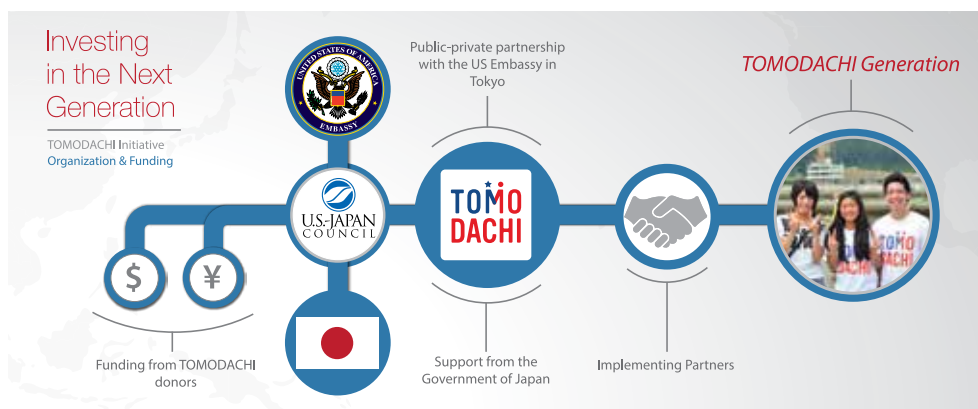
Investing in the Next Generation

TOMODACHI Initiative
Organization & Funding

UNITED STATES OF AMERICA
EMBASSY

Public-private partnership with the US Embassy in Tokyo

TOMODACHI Generation

$

¥

U.S.-JAPAN COUNCIL

TOMO DACHI

TOMO DACHI

Funding from TOMODACHI donors

Support from the Government of Japan

Implementing Partners